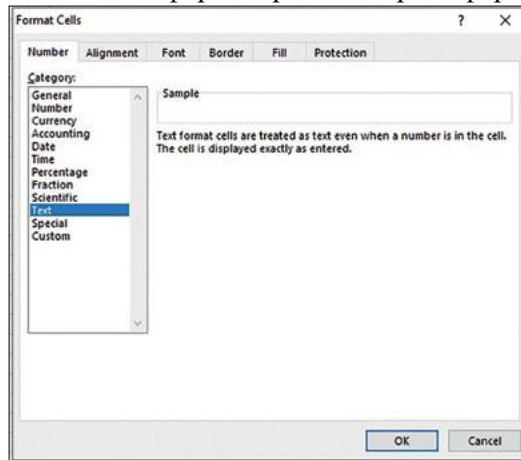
Format Cells

?

×

Number Alignment Font Border Fill Protection

Category:

General
Number
Currency
Accounting
Date
Time
Percentage
Fraction
Scientific
Text
Special
Custom

Sample

Text format cells are treated as text even when a number is in the cell. The cell is displayed exactly as entered.

OK

Cancel